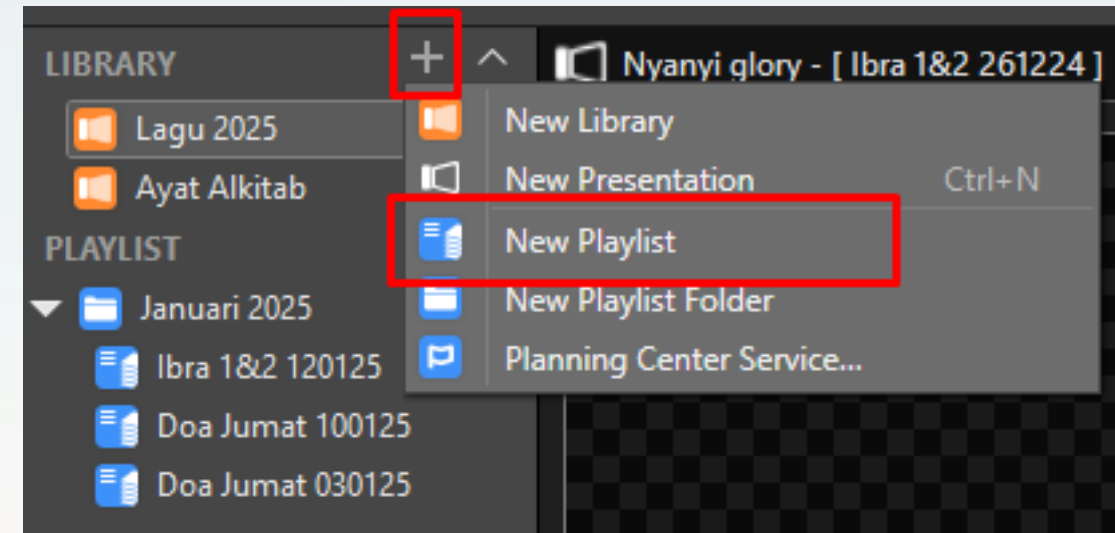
LIBRARY
+
Nyanyi glory - [ Ibra 1&2 261224 ]
Lagu 2025
Ayat Alkitab
PLAYLIST
Januari 2025
Ibra 1&2 120125
Doa Jumat 100125
Doa Jumat 030125

New Library
New Presentation Ctrl+N
New Playlist
New Playlist Folder
Planning Center Service...